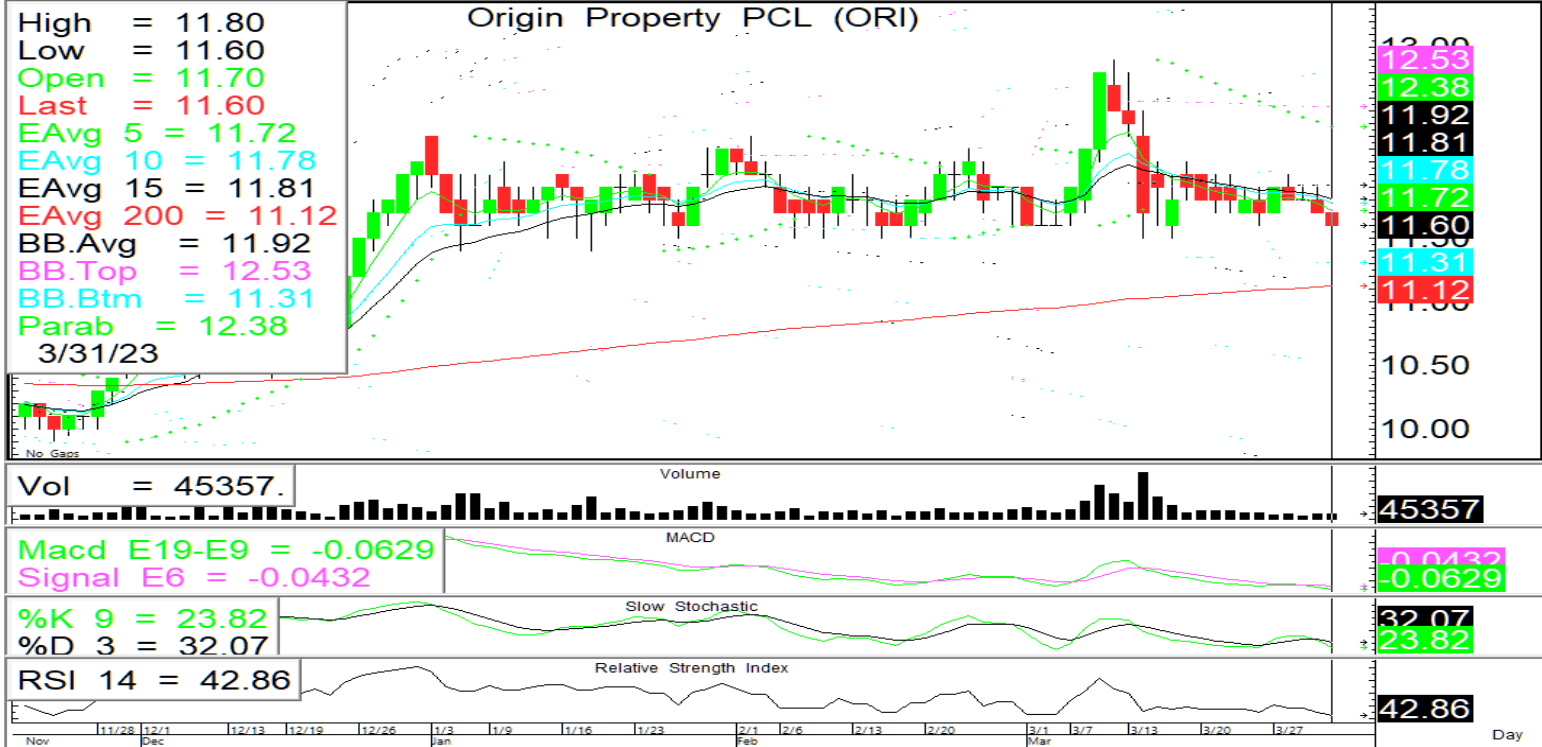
High = 11.80
Low = 11.60
Open = 11.70
Last = 11.60
EAvg 5 = 11.72
EAvg 10 = 11.78
EAvg 15 = 11.81
EAvg 200 = 11.12
BB.Avg = 11.92
BB.Top = 12.53
BB.Btm = 11.31
Parab = 12.38
3/31/23

Origin Property PCL (ORI)

No Gaps

12.53
12.38
11.92
11.81
11.78
11.72
11.60
11.31
11.12
10.50
10.00

Volume
Vol = 45357.
45357

MACD
Macd E19-E9 = -0.0629
Signal E6 = -0.0432
-0.0432
-0.0629

Slow Stochastic
%K 9 = 23.82
%D 3 = 32.07
32.07
23.82

Relative Strength Index
RSI 14 = 42.86
42.86

11/28 12/1 12/13 12/19 12/26 1/3 1/9 1/16 1/23 2/1 2/6 2/13 2/20 3/1 3/7 3/13 3/20 3/27
Nov Dec Jan Feb Mar
Day